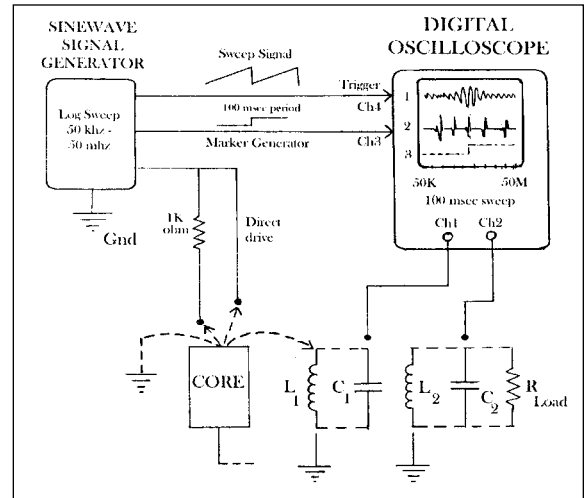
SINEWAVE SIGNAL GENERATOR

Log Sweep 50 khz - 50 mhz

Gnd

Sweep Signal

Trigger

100 msec period

Ch4

Marker Generator

Ch3

DIGITAL OSCILLOSCOPE

1

2

3

50K

50M

100 msec sweep

Ch1

Ch2

1K ohm

Direct drive

CORE

$L_1$

$C_1$

$L_2$

$C_2$

$R_{Load}$